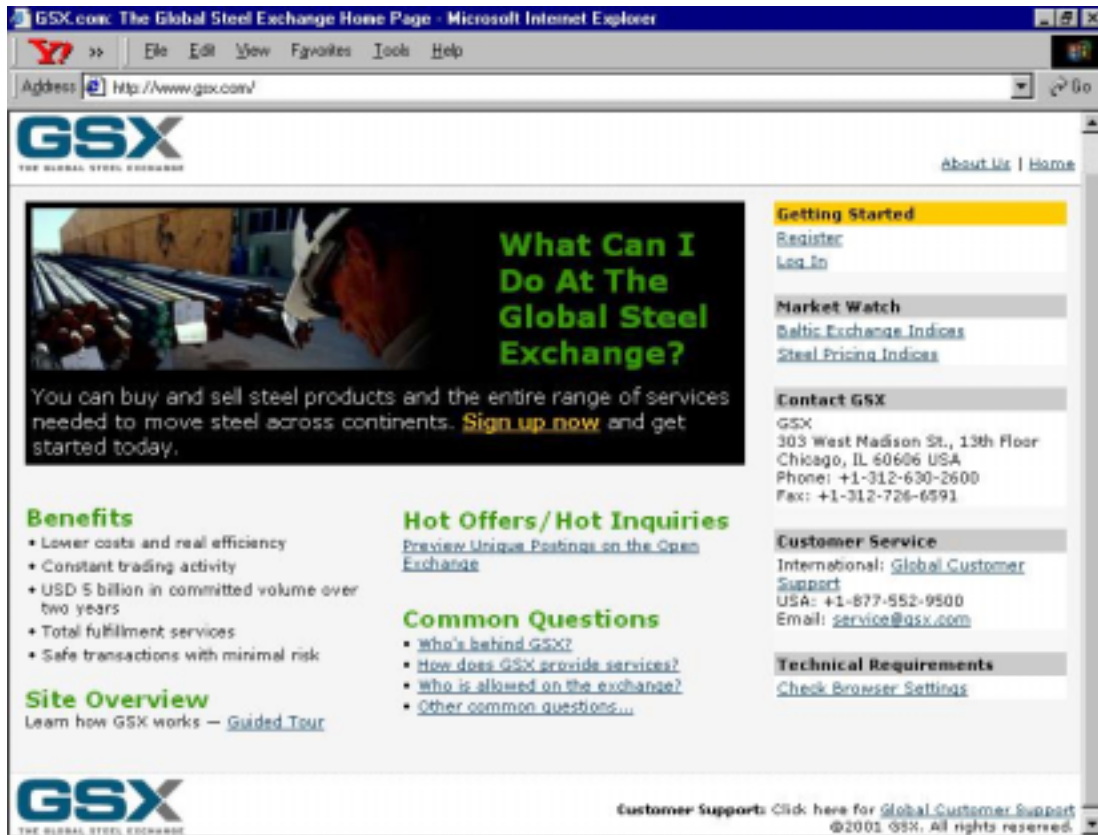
GSX.com: The Global Steel Exchange Home Page - Microsoft Internet Explorer

Y! » File Edit View Favorites Tools Help

Address http://www.gsx.com/ Go

GSX
THE GLOBAL STEEL EXCHANGE

About Us | Home

What Can I Do At The Global Steel Exchange?

You can buy and sell steel products and the entire range of services needed to move steel across continents. Sign up now and get started today.

Getting Started
Register
Log In

Market Watch
Baltic Exchange Indices
Steel Pricing Indices

Contact GSX
GSX
303 West Madison St., 13th Floor
Chicago, IL 60606 USA
Phone: +1-312-630-2600
Fax: +1-312-726-6591

Customer Service
International: Global Customer Support
USA: +1-877-552-9500
Email: service@gsx.com

Technical Requirements
Check Browser Settings

Benefits
• Lower costs and real efficiency
• Constant trading activity
• USD 5 billion in committed volume over two years
• Total fulfillment services
• Safe transactions with minimal risk

Site Overview
Learn how GSX works — Guided Tour

Hot Offers/Hot Inquiries
Preview Unique Postings on the Open Exchange

Common Questions
• Who's behind GSX?
• How does GSX provide services?
• Who is allowed on the exchange?
• Other common questions...

GSX
THE GLOBAL STEEL EXCHANGE

Customer Support: Click here for Global Customer Support
©2001 GSX. All rights reserved.